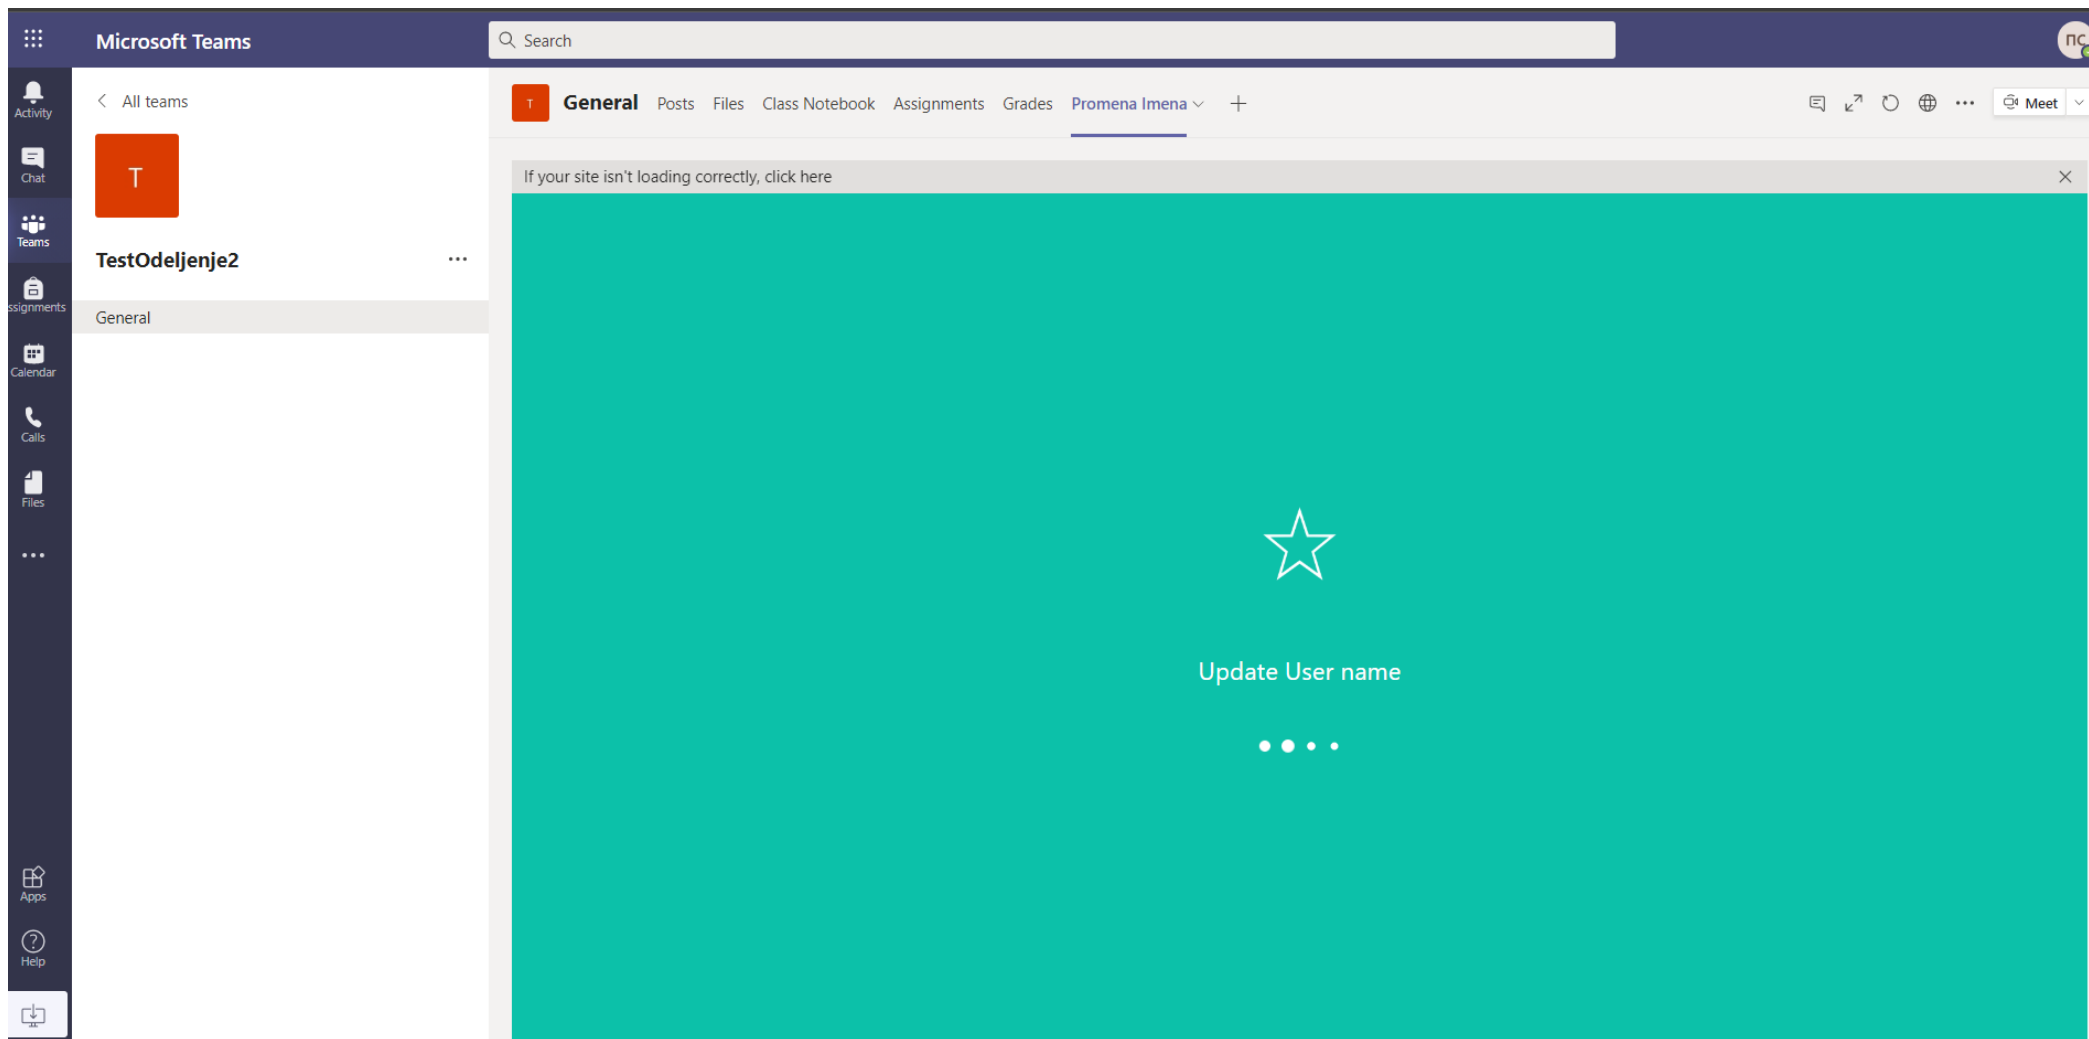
Microsoft Teams

Search

nc

Activity

Chat

Teams

ssignments

Calendar

Calls

Files

...

Apps

Help

All teams

T

TestOdeljenje2

...

General

T

General Posts Files Class Notebook Assignments Grades Promena Imena +

...

Meet

If your site isn't loading correctly, click here

Update User name